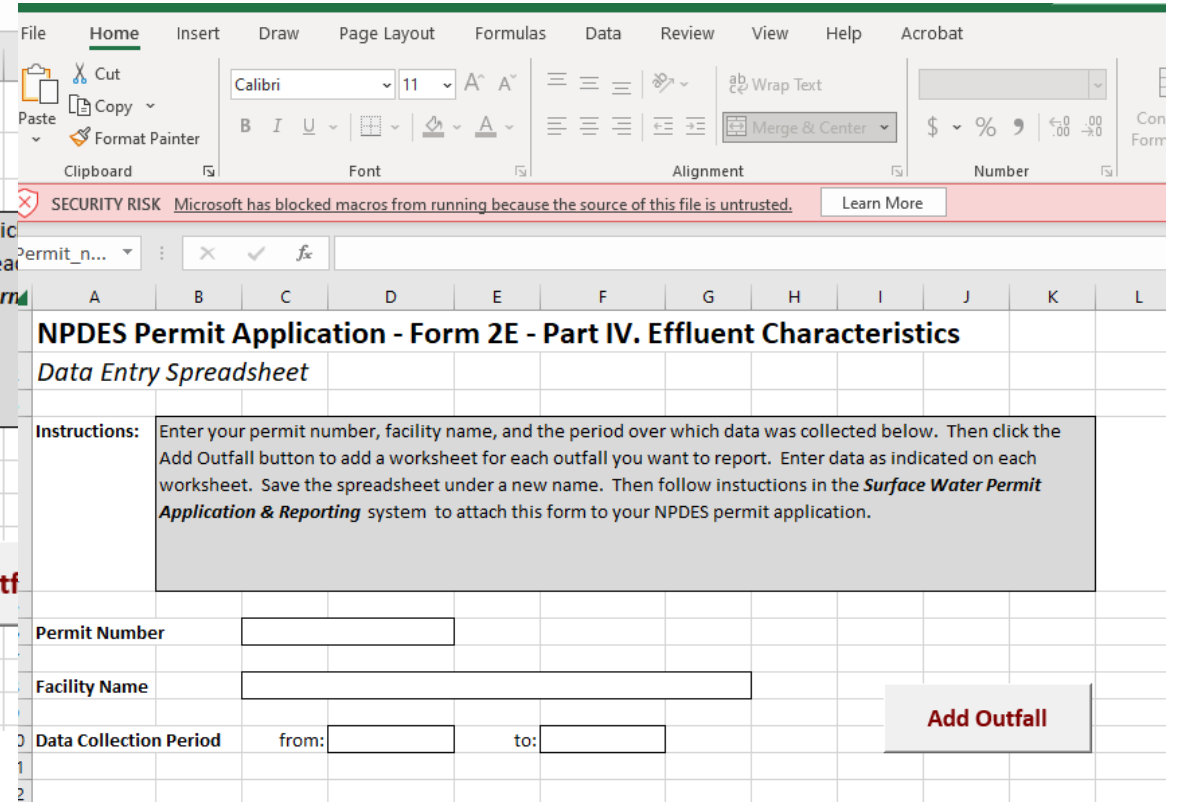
File Home Insert Draw Page Layout Formulas Data Review View Help Acrobat

Paste Cut Copy Format Painter
Clipboard

Calibri 11 A A
B I U A
Font

Wrap Text
Merge & Center
Alignment

$ % 9 .00 .00
Number

Con Form

SECURITY RISK Microsoft has blocked macros from running because the source of this file is untrusted. Learn More

Permit_n...

A B C D E F G H I J K L

NPDES Permit Application - Form 2E - Part IV. Effluent Characteristics

Data Entry Spreadsheet

Instructions: Enter your permit number, facility name, and the period over which data was collected below. Then click the Add Outfall button to add a worksheet for each outfall you want to report. Enter data as indicated on each worksheet. Save the spreadsheet under a new name. Then follow instuctions in the ***Surface Water Permit Application & Reporting*** system to attach this form to your NPDES permit application.

Permit Number

Facility Name

Add Outfall

Data Collection Period from: to: